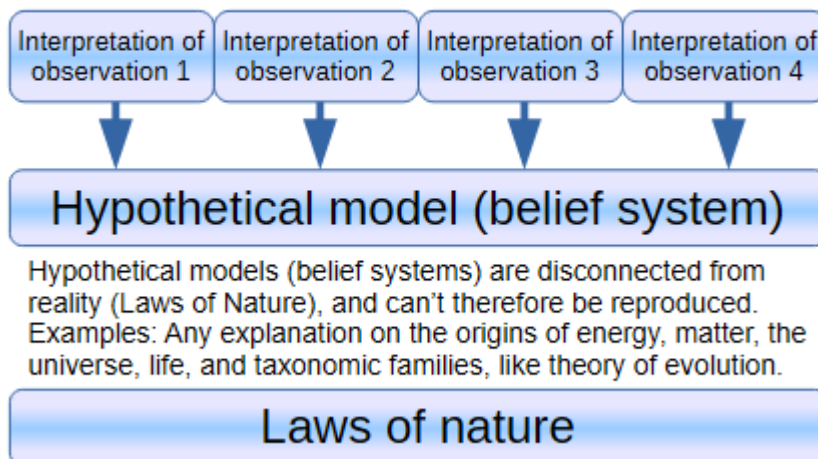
Interpretation of observation 1

Interpretation of observation 2

Interpretation of observation 3

Interpretation of observation 4

Hypothetical model (belief system)

Hypothetical models (belief systems) are disconnected from reality (Laws of Nature), and can't therefore be reproduced. Examples: Any explanation on the origins of energy, matter, the universe, life, and taxonomic families, like theory of evolution.

Laws of nature